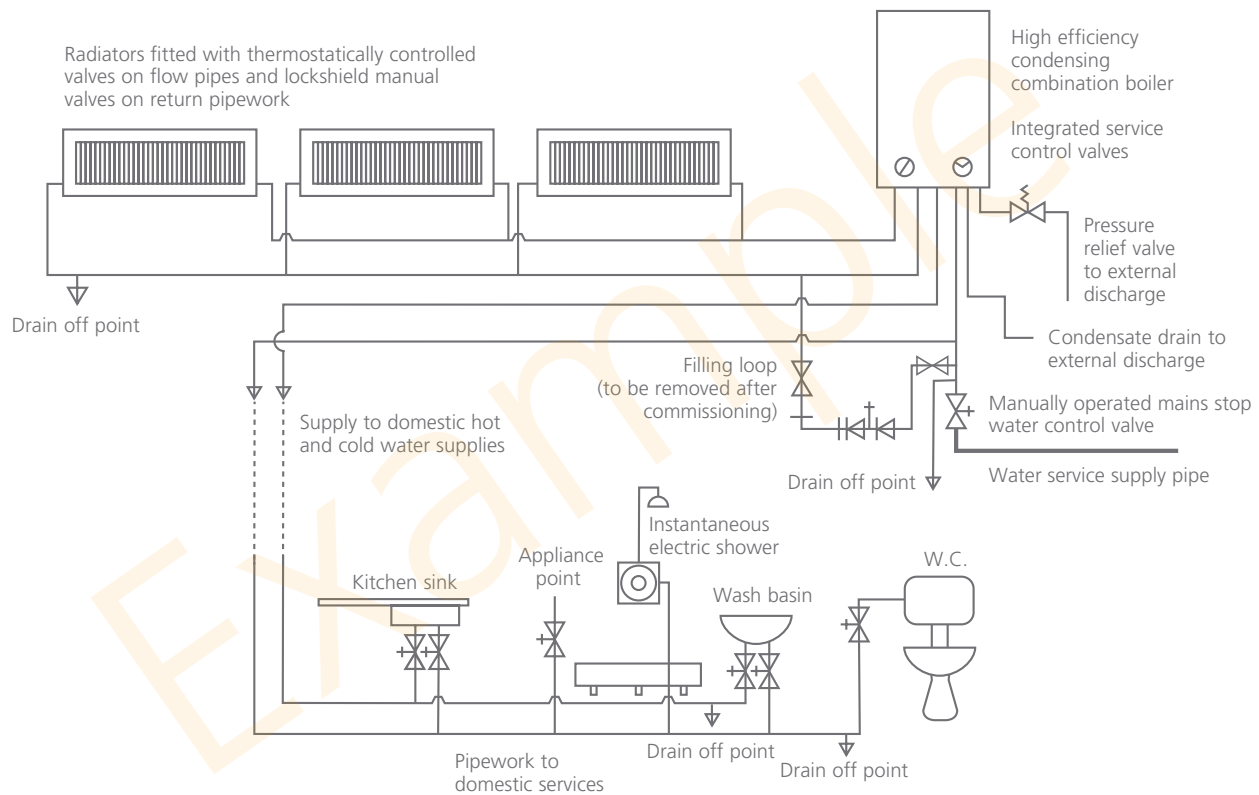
Radiators fitted with thermostatically controlled valves on flow pipes and lockshield manual valves on return pipework

High efficiency condensing combination boiler

Integrated service control valves

Pressure relief valve to external discharge

Drain off point

Condensate drain to external discharge

Filling loop (to be removed after commissioning)

Manually operated mains stop water control valve

Supply to domestic hot and cold water supplies

Water service supply pipe

Drain off point

Instantaneous electric shower

Appliance point

W.C.

Kitchen sink

Wash basin

Pipework to domestic services

Drain off point

Drain off point

Example